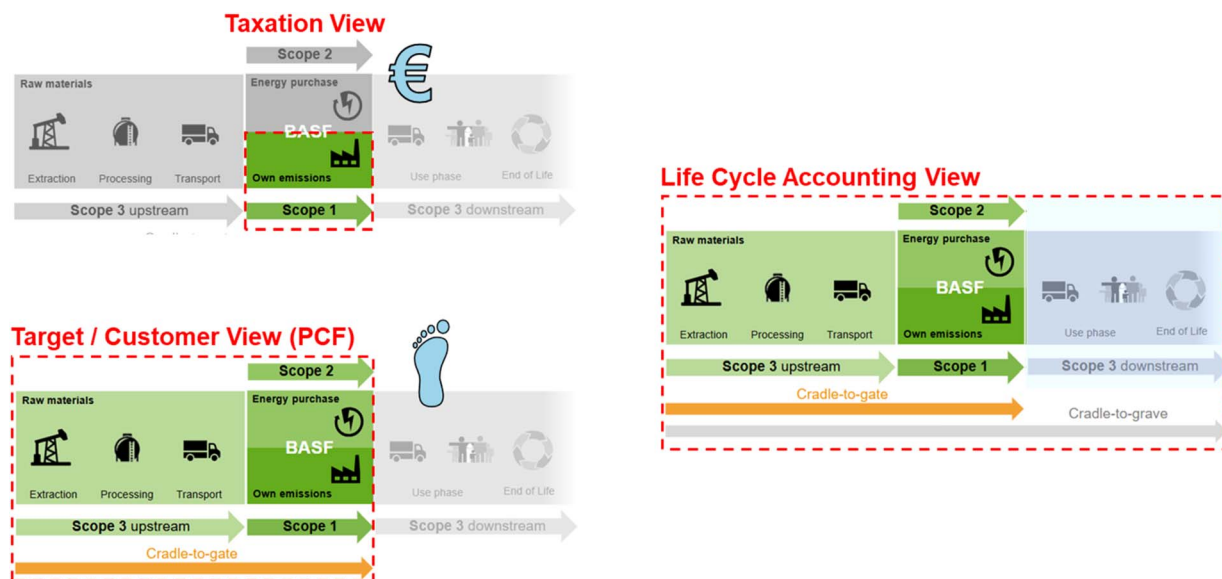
Taxation View

Scope 2

€

Raw materials

Energy purchase

BASF

Extraction Processing Transport

Own emissions

Use phase End of Life

Scope 3 upstream

Scope 1

Scope 3 downstream

Life Cycle Accounting View

Scope 2

Raw materials

Energy purchase

BASF

Extraction Processing Transport

Own emissions

Use phase End of Life

Scope 3 upstream

Scope 1

Scope 3 downstream

Cradle-to-gate

Cradle-to-grave

Target / Customer View (PCF)

Scope 2

Raw materials

Energy purchase

BASF

Extraction Processing Transport

Own emissions

Use phase End of Life

Scope 3 upstream

Scope 1

Scope 3 downstream

Cradle-to-gate